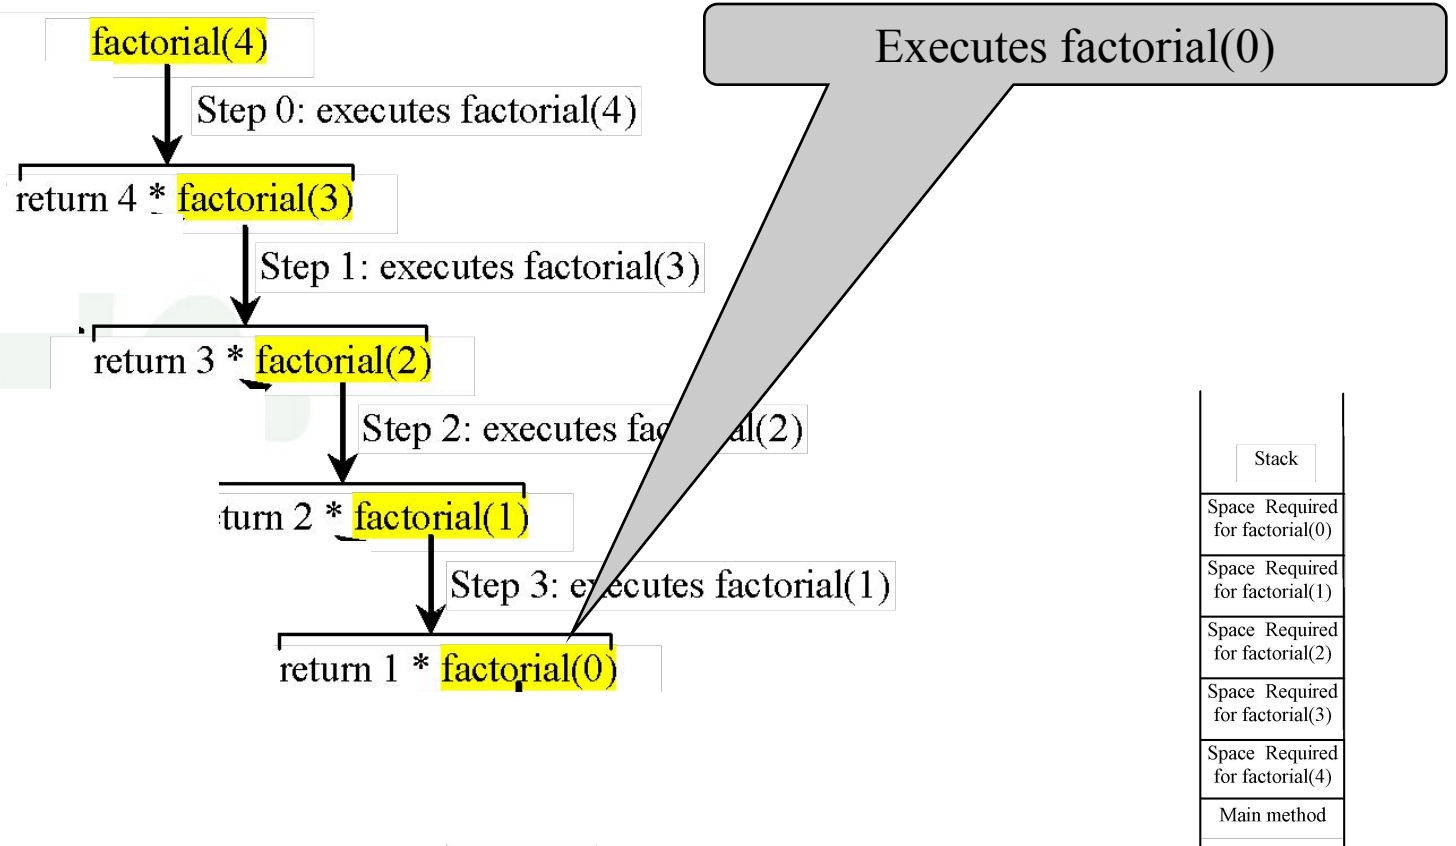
factorial(4)

Step 0: executes factorial(4)

return 4 * factorial(3)

Step 1: executes factorial(3)

return 3 * factorial(2)

Step 2: executes fac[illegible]al(2)

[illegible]turn 2 * factorial(1)

Step 3: e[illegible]ecutes factorial(1)

return 1 * factorial(0)

Executes factorial(0)

Stack

Space Required for factorial(0)

Space Required for factorial(1)

Space Required for factorial(2)

Space Required for factorial(3)

Space Required for factorial(4)

Main method